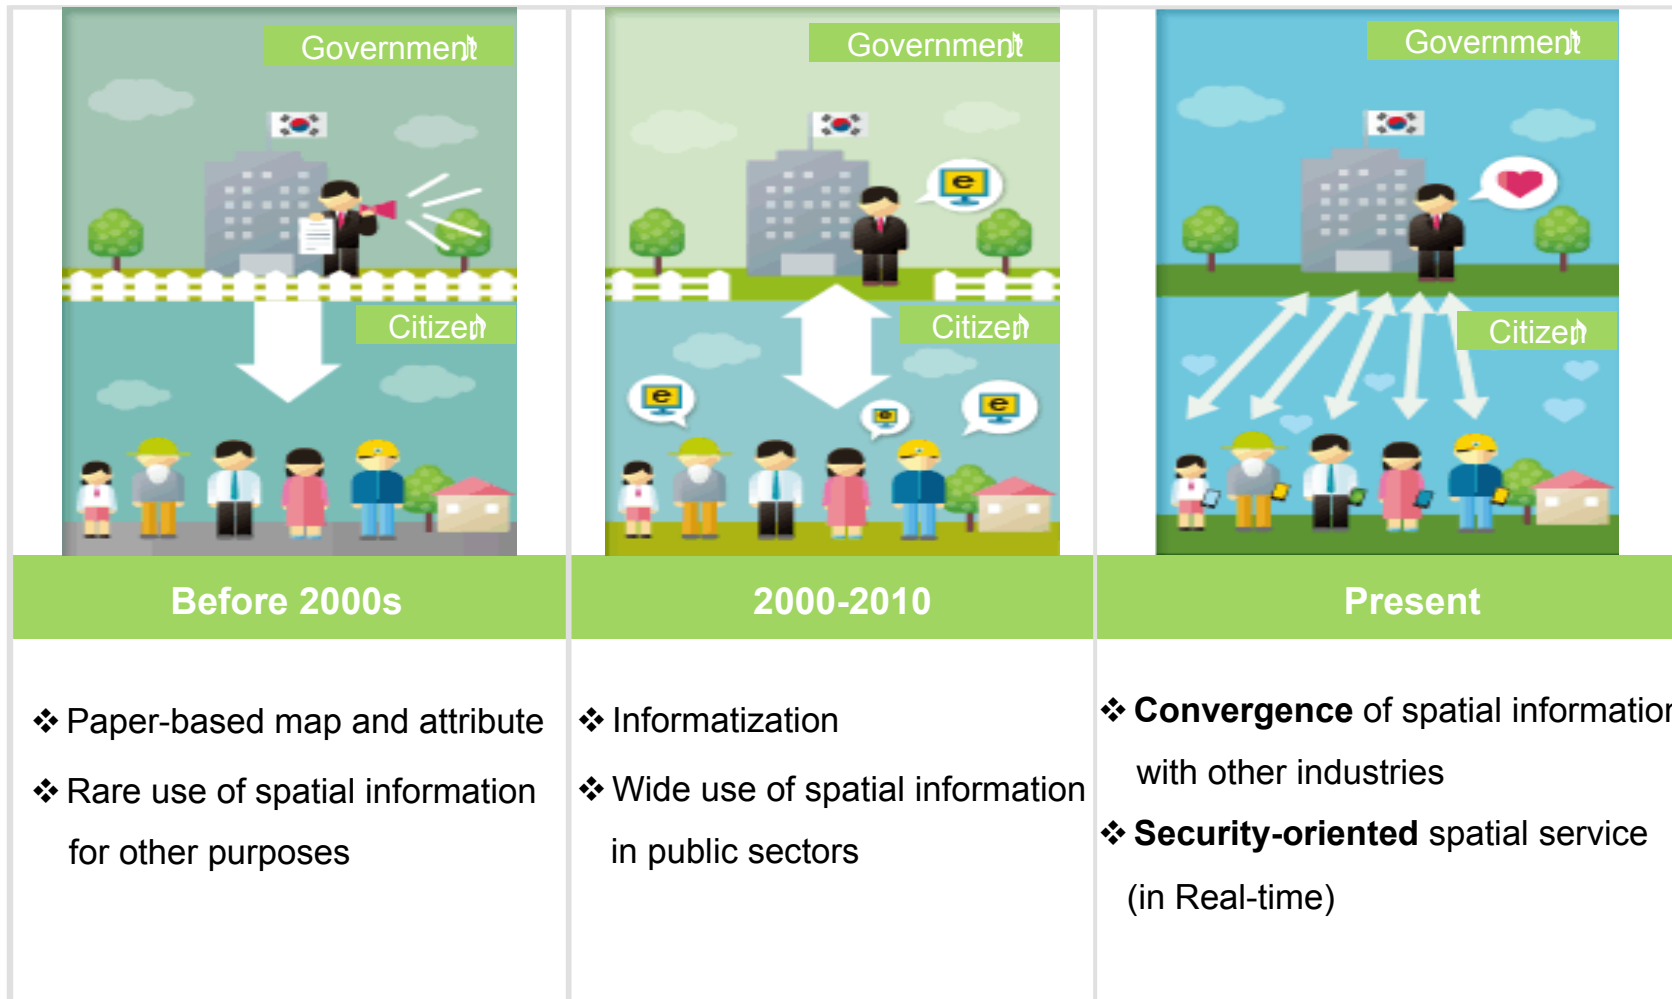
Government

Citizen

Government

Citizen

Government

Citizen

| Before 2000s | 2000-2010 | Present |
|---|---|---|
| ❖ Paper-based map and attribute ❖ Rare use of spatial information for other purposes | ❖ Informatization ❖ Wide use of spatial information in public sectors | ❖ **Convergence** of spatial informatio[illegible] with other industries ❖ **Security-oriented** spatial service (in Real-time) |